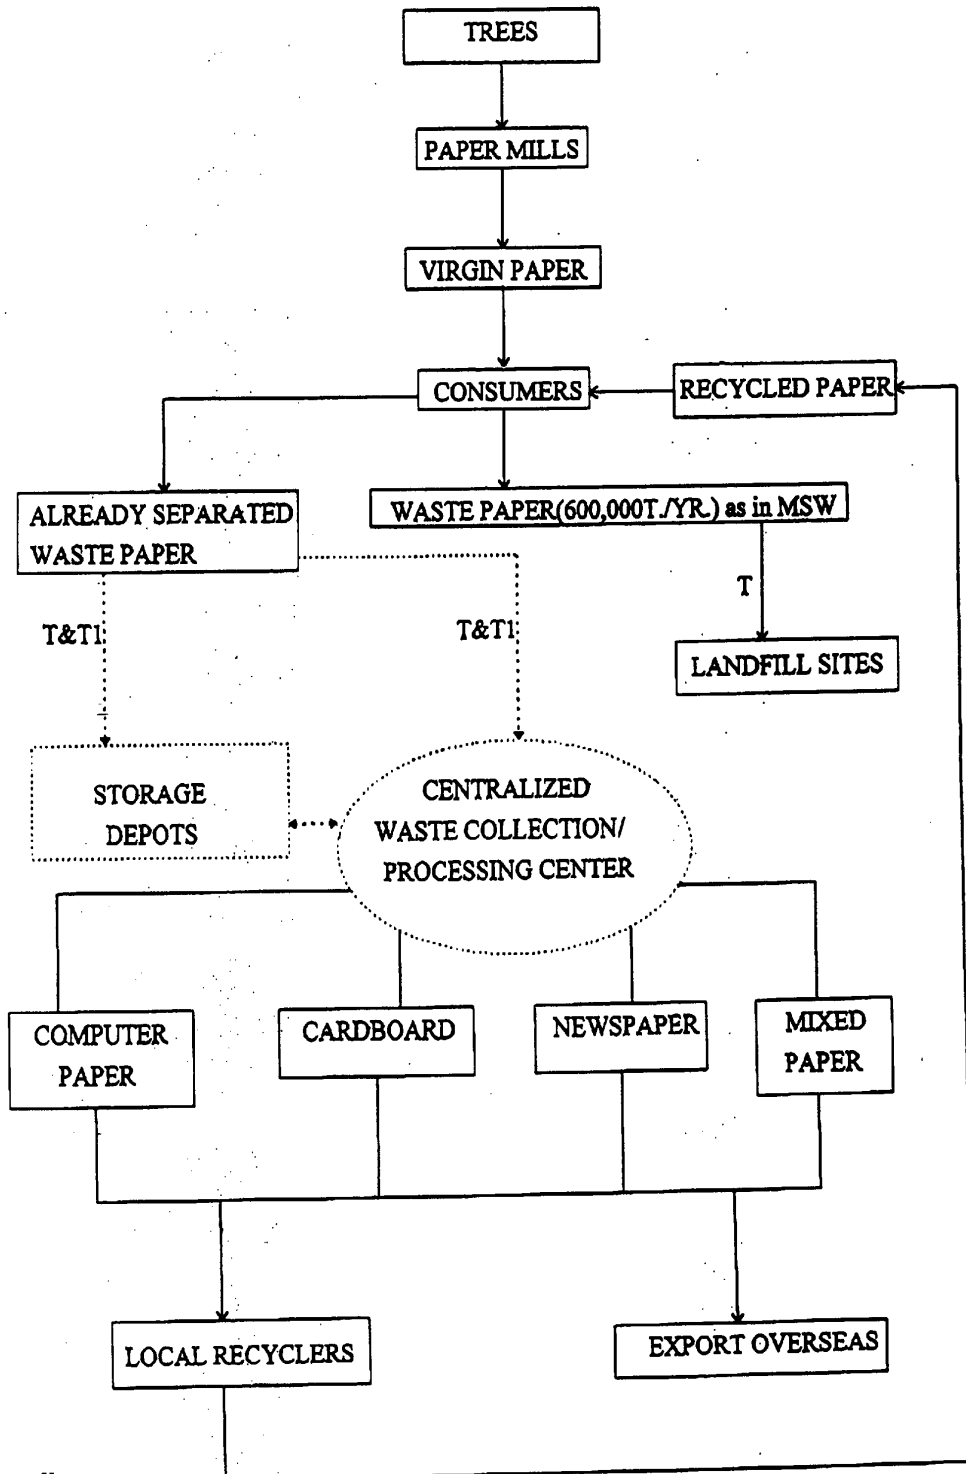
TREES

PAPER MILLS

VIRGIN PAPER

CONSUMERS

RECYCLED PAPER

ALREADY SEPARATED WASTE PAPER

WASTE PAPER(600,000T./YR.) as in MSW

T

LANDFILL SITES

T&T1

T&T1

STORAGE DEPOTS

CENTRALIZED WASTE COLLECTION/ PROCESSING CENTER

COMPUTER PAPER

CARDBOARD

NEWSPAPER

MIXED PAPER

LOCAL RECYCLERS

EXPORT OVERSEAS